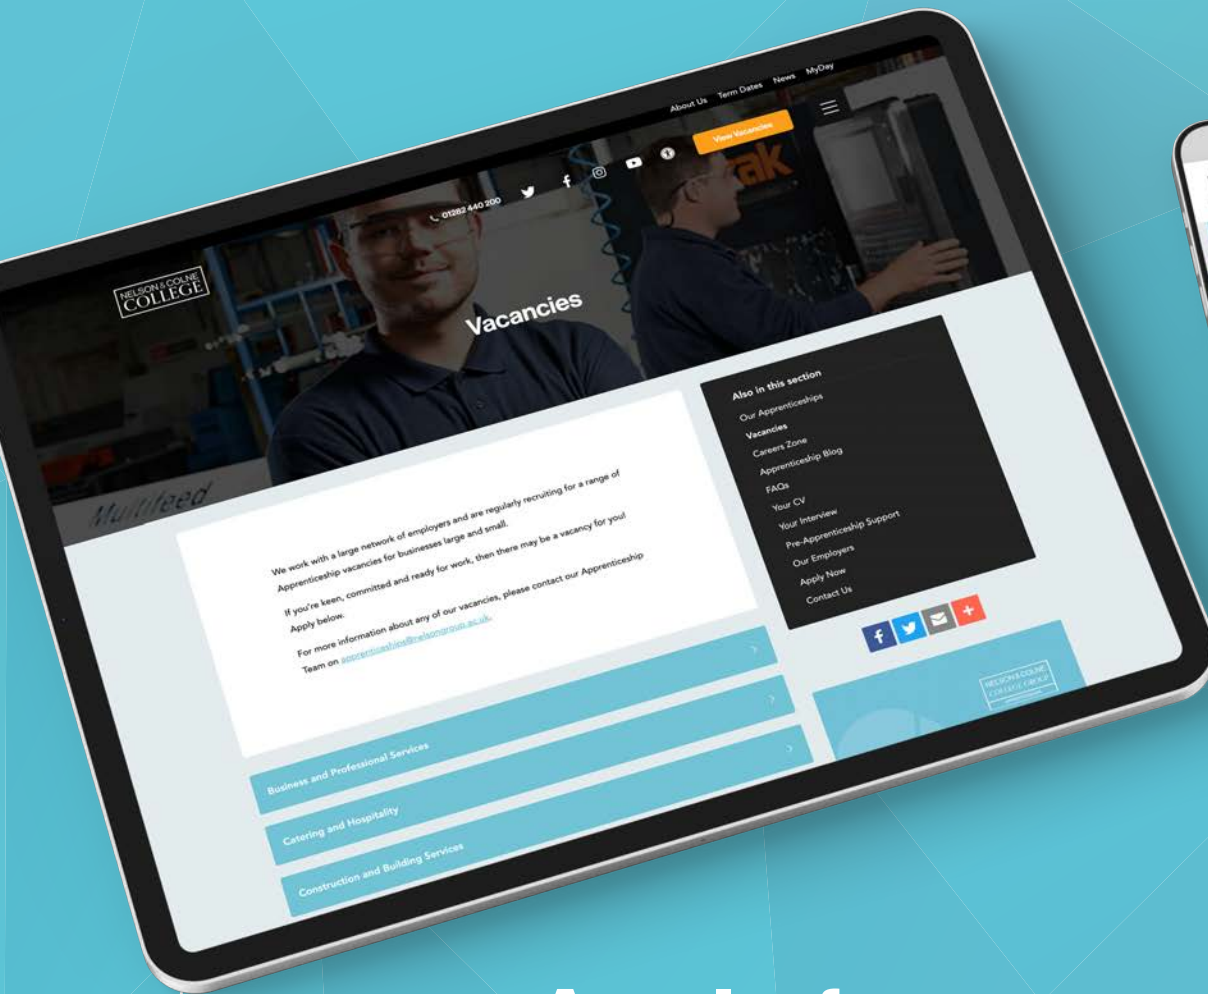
About Us Term Dates News MyDay

View Vacancies

01282 440 200

NELSON & COLNE COLLEGE

Vacancies

Multileed

We work with a large network of employers and are regularly recruiting for a range of Apprenticeship vacancies for businesses large and small.

If you're keen, committed and ready for work, then there may be a vacancy for you! Apply below.

For more information about any of our vacancies, please contact our Apprenticeship Team on apprenticeships@nelsongroup.ac.uk.

Business and Professional Services

Catering and Hospitality

Construction and Building Services

Also in this section

Our Apprenticeships
Vacancies
Careers Zone
Apprenticeship Blog
FAQs
Your CV
Your Interview
Pre-Apprenticeship Support
Our Employers
Apply Now
Contact Us

NELSON & COLNE COLLEGE GROUP